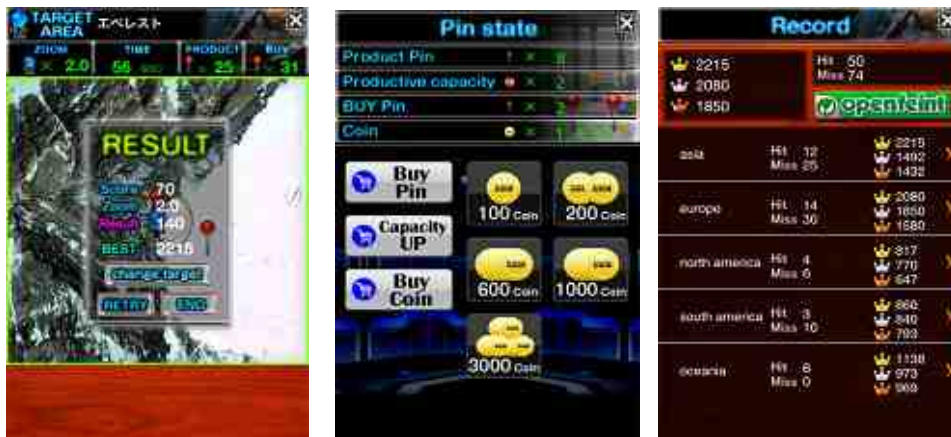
TARGET AREA エベレスト

ZOOM
× 2.0
TIME
56 sec
PRODUCT
× 25
Buy
× 31

RESULT
Score 70
Zoom 2.0
Result 140
BEST 2215
change target
RETRY
END

Pin state

Product Pin × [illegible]
Productive capacity × 2
BUY Pin × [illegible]
Coin × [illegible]

Buy Pin
Capacity UP
Buy Coin

100 Coin
200 Coin
600 Coin
1000 Coin
3000 Coin

Record

2215
2080
1850
Hit 50
Miss 74
openfeint

asia
Hit 12
Miss 25
2215
1492
1432

europe
Hit 14
Miss 30
2080
1650
1580

north america
Hit 4
Miss 6
917
770
647

south america
Hit 3
Miss 10
860
840
793

oceania
Hit 8
Miss 0
1138
973
969